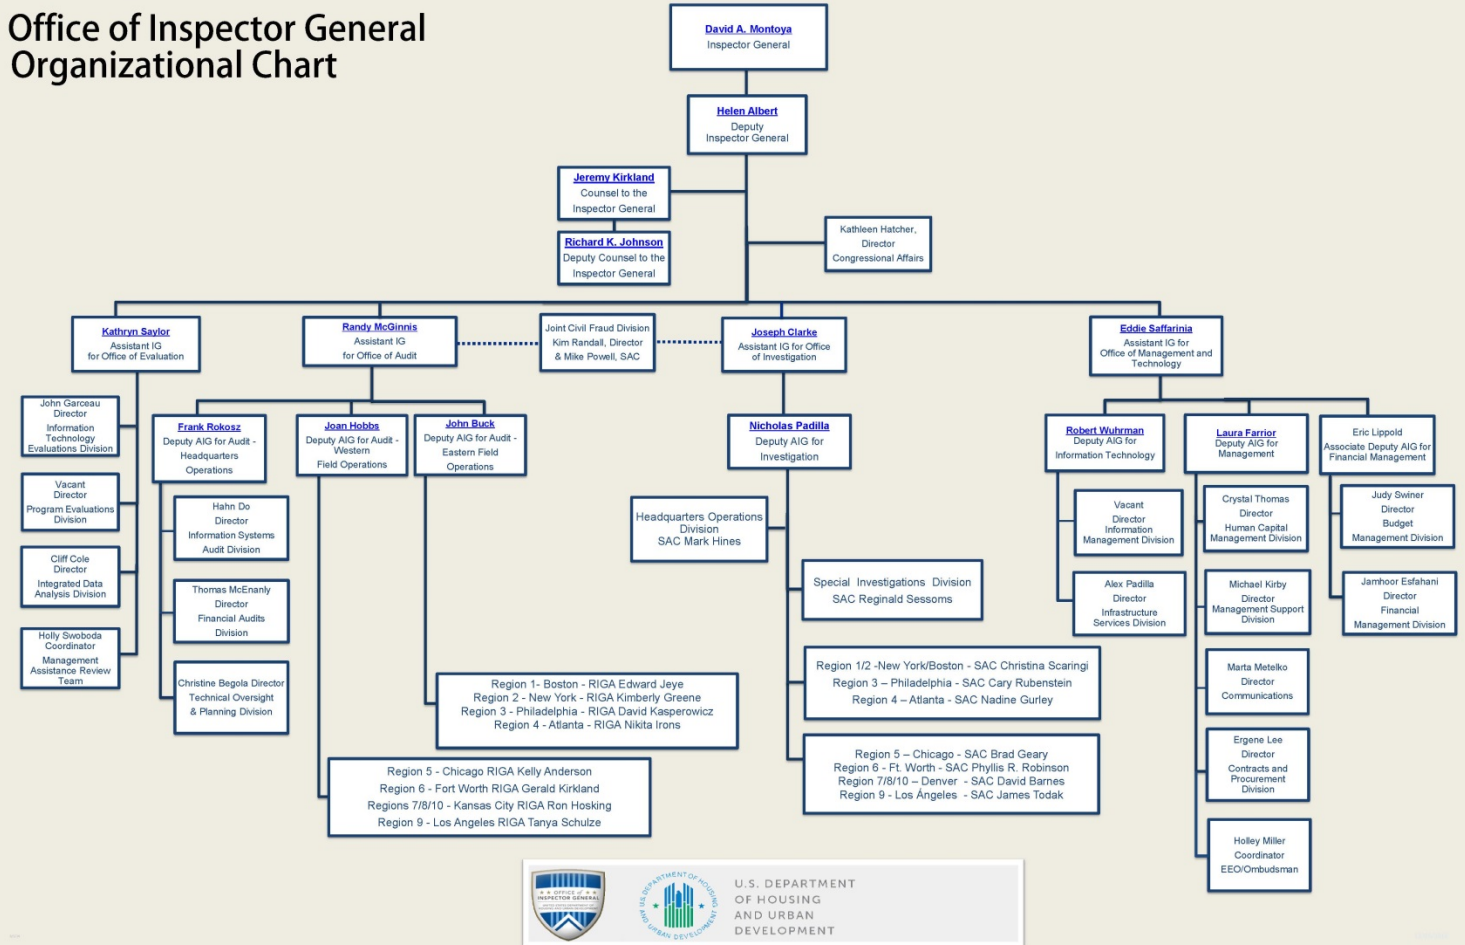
Office of Inspector General
Organizational Chart

David A. Montoya
Inspector General

Helen Albert
Deputy Inspector General

Jeremy Kirkland
Counsel to the Inspector General

Richard K. Johnson
Deputy Counsel to the Inspector General

Kathleen Hatcher, Director
Congressional Affairs

Kathryn Saylor
Assistant IG for Office of Evaluation

John Garceau
Director
Information Technology Evaluations Division

Vacant
Director
Program Evaluations Division

Cliff Cole
Director
Integrated Data Analysis Division

Holly Swoboda
Coordinator
Management Assistance Review Team

Randy McGinnis
Assistant IG for Office of Audit

Joint Civil Fraud Division
Kim Randall, Director
& Mike Powell, SAC

Frank Rokosz
Deputy AIG for Audit - Headquarters Operations

Hahn Do
Director
Information Systems Audit Division

Thomas McEnanly
Director
Financial Audits Division

Christine Begola Director
Technical Oversight & Planning Division

Joan Hobbs
Deputy AIG for Audit - Western Field Operations

John Buck
Deputy AIG for Audit - Eastern Field Operations

Region 1- Boston - RIGA Edward Jeye
Region 2 - New York - RIGA Kimberly Greene
Region 3 - Philadelphia - RIGA David Kasperowicz
Region 4 - Atlanta - RIGA Nikita Irons

Region 5 - Chicago RIGA Kelly Anderson
Region 6 - Fort Worth RIGA Gerald Kirkland
Regions 7/8/10 - Kansas City RIGA Ron Hosking
Region 9 - Los Angeles RIGA Tanya Schulze

Joseph Clarke
Assistant IG for Office of Investigation

Nicholas Padilla
Deputy AIG for Investigation

Headquarters Operations Division
SAC Mark Hines

Special Investigations Division
SAC Reginald Sessoms

Region 1/2 -New York/Boston - SAC Christina Scaringi
Region 3 – Philadelphia - SAC Cary Rubenstein
Region 4 – Atlanta - SAC Nadine Gurley

Region 5 – Chicago - SAC Brad Geary
Region 6 - Ft. Worth - SAC Phyllis R. Robinson
Region 7/8/10 – Denver - SAC David Barnes
Region 9 - Los Ángeles - SAC James Todak

Eddie Saffarinia
Assistant IG for Office of Management and Technology

Robert Wuhrman
Deputy AIG for Information Technology

Vacant
Director
Information Management Division

Alex Padilla
Director
Infrastructure Services Division

Laura Farrior
Deputy AIG for Management

Crystal Thomas
Director
Human Capital Management Division

Michael Kirby
Director
Management Support Division

Marta Metelko
Director
Communications

Ergene Lee
Director
Contracts and Procurement Division

Holley Miller
Coordinator
EEO/Ombudsman

Eric Lippold
Associate Deputy AIG for Financial Management

Judy Swiner
Director
Budget Management Division

Jamhoor Esfahani
Director
Financial Management Division

OFFICE of INSPECTOR GENERAL
U.S. DEPARTMENT OF HOUSING AND URBAN DEVELOPMENT
U.S. DEPARTMENT OF HOUSING AND URBAN DEVELOPMENT